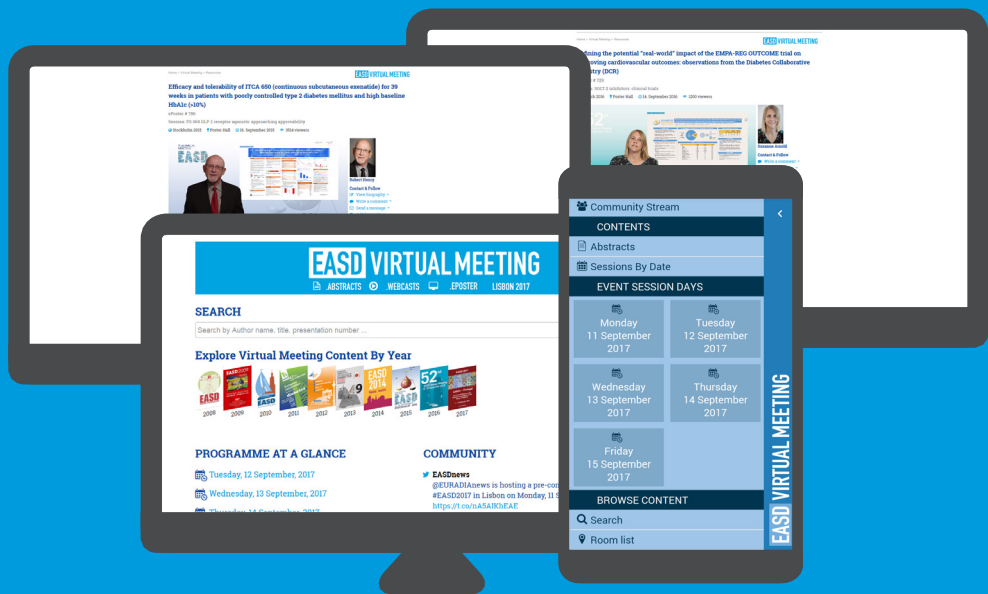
EASD VIRTUAL MEETING

Efficacy and tolerability of ITCA 650 (continuous subcutaneous exenatide) for 39 weeks in patients with poorly controlled type 2 diabetes mellitus and high baseline HbA1c (>10%)

Robert Henry

Contact & Follow

View biography

Write a comment

Send a message

EASD VIRTUAL MEETING

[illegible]ining the potential "real-world" impact of the EMPA-REG OUTCOME trial on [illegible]oving cardiovascular outcomes: observations from the Diabetes Collaborative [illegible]try (DCR)

Suzanne Arnold

Contact & Follow

EASD VIRTUAL MEETING

.ABSTRACTS .WEBCASTS .EPOSTER LISBON 2017

SEARCH

Search by Author name, title, presentation number ...

Explore Virtual Meeting Content By Year

2008 2009 2010 2011 2012 2013 2014 2015 2016 2017

PROGRAMME AT A GLANCE

Tuesday, 12 September, 2017

Wednesday, 13 September, 2017

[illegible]

COMMUNITY

EASDnews

@EURADIAnews is hosting a pre-con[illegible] #EASD2017 in Lisbon on Monday, 11 S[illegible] https://t.co/nA5AIKhEAE

Community Stream

CONTENTS

Abstracts

Sessions By Date

EVENT SESSION DAYS

Monday 11 September 2017

Tuesday 12 September 2017

Wednesday 13 September 2017

Thursday 14 September 2017

Friday 15 September 2017

BROWSE CONTENT

Search

Room list

EASD VIRTUAL MEETING